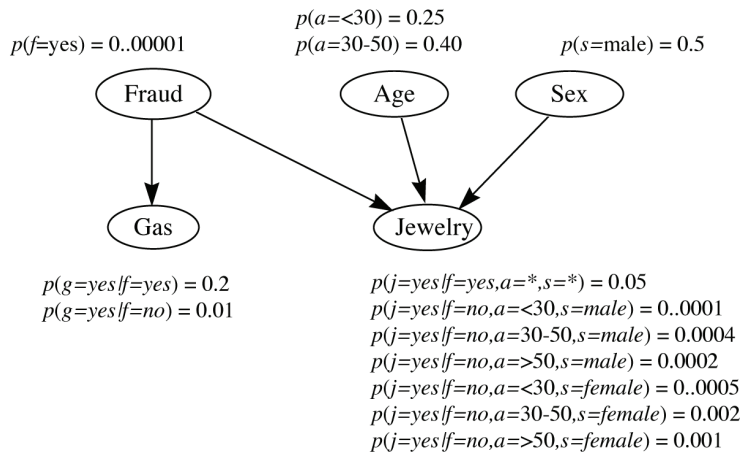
$p(a{=}{<}30) = 0.25$
$p(f{=}\text{yes}) = 0..00001$
$p(a{=}30\text{-}50) = 0.40$
$p(s{=}\text{male}) = 0.5$

Fraud

Age

Sex

Gas

Jewelry

$p(g{=}yes|f{=}yes) = 0.2$
$p(g{=}yes|f{=}no) = 0.01$

$p(j{=}yes|f{=}yes,a{=}*,s{=}*) = 0.05$
$p(j{=}yes|f{=}no,a{=}{<}30,s{=}male) = 0..0001$
$p(j{=}yes|f{=}no,a{=}30\text{-}50,s{=}male) = 0.0004$
$p(j{=}yes|f{=}no,a{=}{>}50,s{=}male) = 0.0002$
$p(j{=}yes|f{=}no,a{=}{<}30,s{=}female) = 0..0005$
$p(j{=}yes|f{=}no,a{=}30\text{-}50,s{=}female) = 0.002$
$p(j{=}yes|f{=}no,a{=}{>}50,s{=}female) = 0.001$